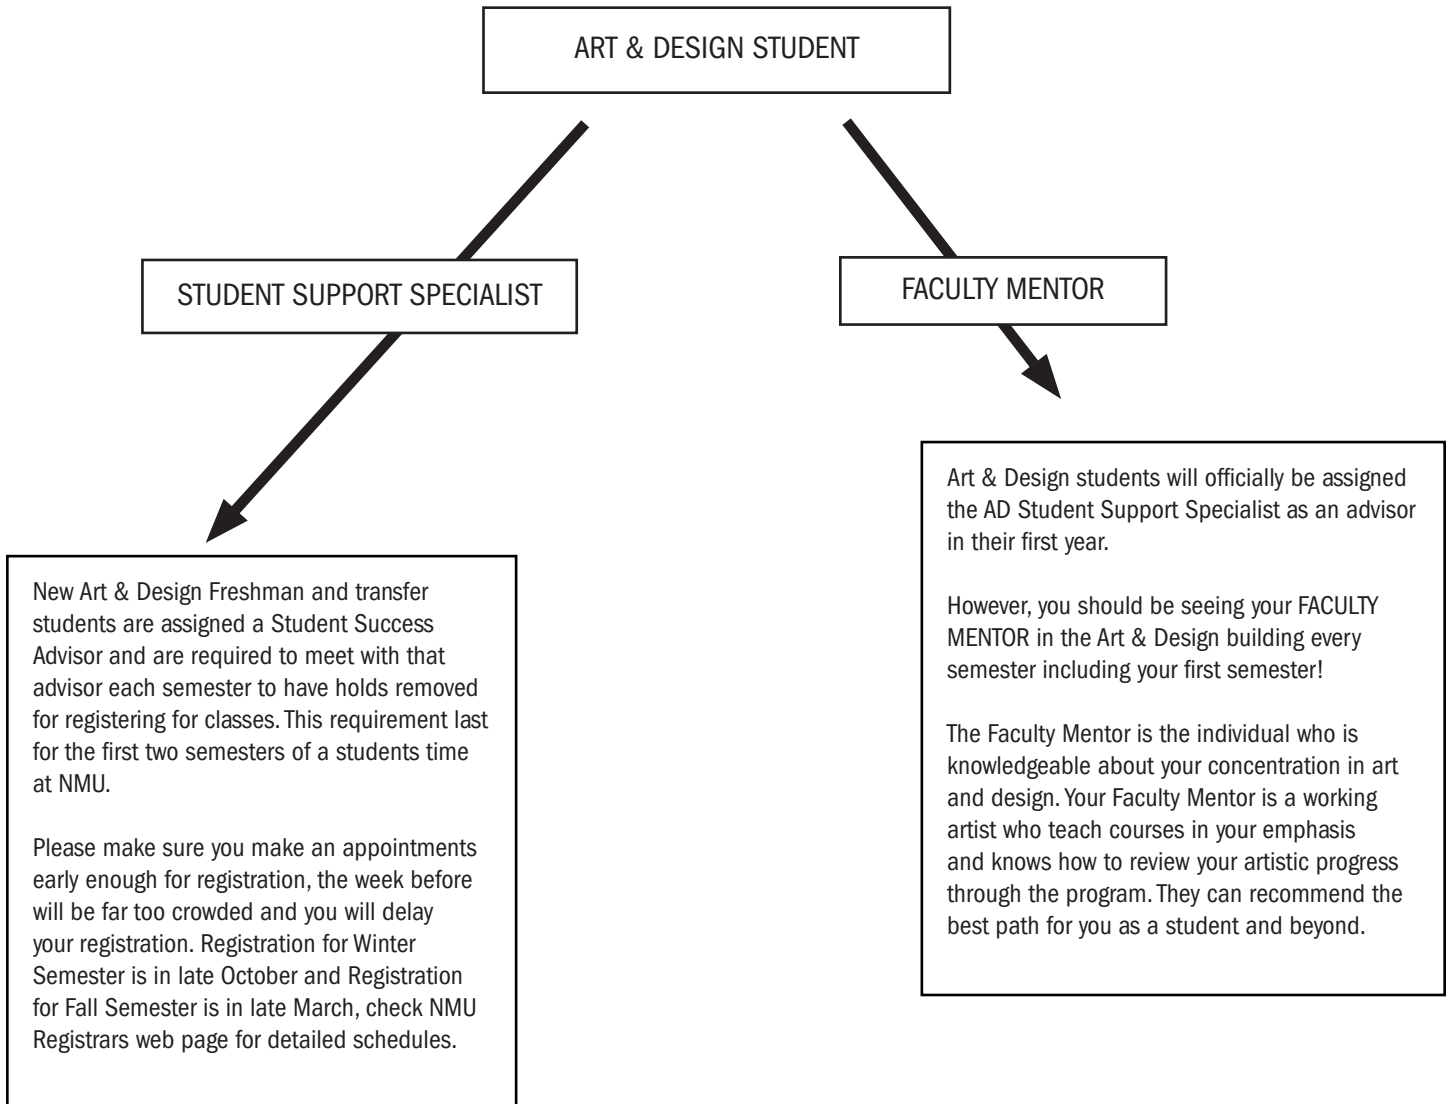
ART & DESIGN STUDENT

STUDENT SUPPORT SPECIALIST

FACULTY MENTOR

New Art & Design Freshman and transfer students are assigned a Student Success Advisor and are required to meet with that advisor each semester to have holds removed for registering for classes. This requirement last for the first two semesters of a students time at NMU.

Please make sure you make an appointments early enough for registration, the week before will be far too crowded and you will delay your registration. Registration for Winter Semester is in late October and Registration for Fall Semester is in late March, check NMU Registrars web page for detailed schedules.

Art & Design students will officially be assigned the AD Student Support Specialist as an advisor in their first year.

However, you should be seeing your FACULTY MENTOR in the Art & Design building every semester including your first semester!

The Faculty Mentor is the individual who is knowledgeable about your concentration in art and design. Your Faculty Mentor is a working artist who teach courses in your emphasis and knows how to review your artistic progress through the program. They can recommend the best path for you as a student and beyond.